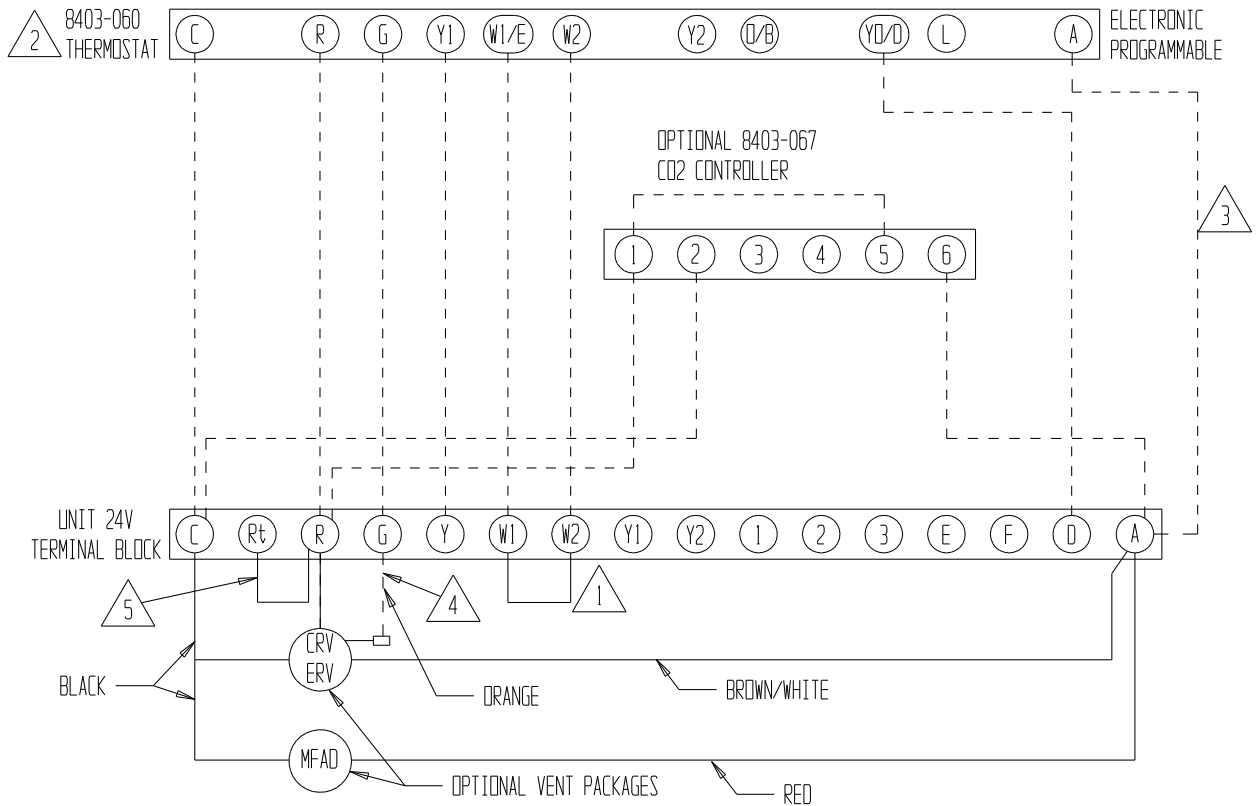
2 8403-060 THERMOSTAT

C R G Y1 W1/E W2 Y2 O/B YO/D L A

ELECTRONIC PROGRAMMABLE

OPTIONAL 8403-067 CO2 CONTROLLER

1 2 3 4 5 6

3

UNIT 24V TERMINAL BLOCK

C Rt R G Y W1 W2 Y1 Y2 1 2 3 E F D A

5

4

1

CRV ERV

BLACK

ORANGE

BROWN/WHITE

MFAD

OPTIONAL VENT PACKAGES

RED